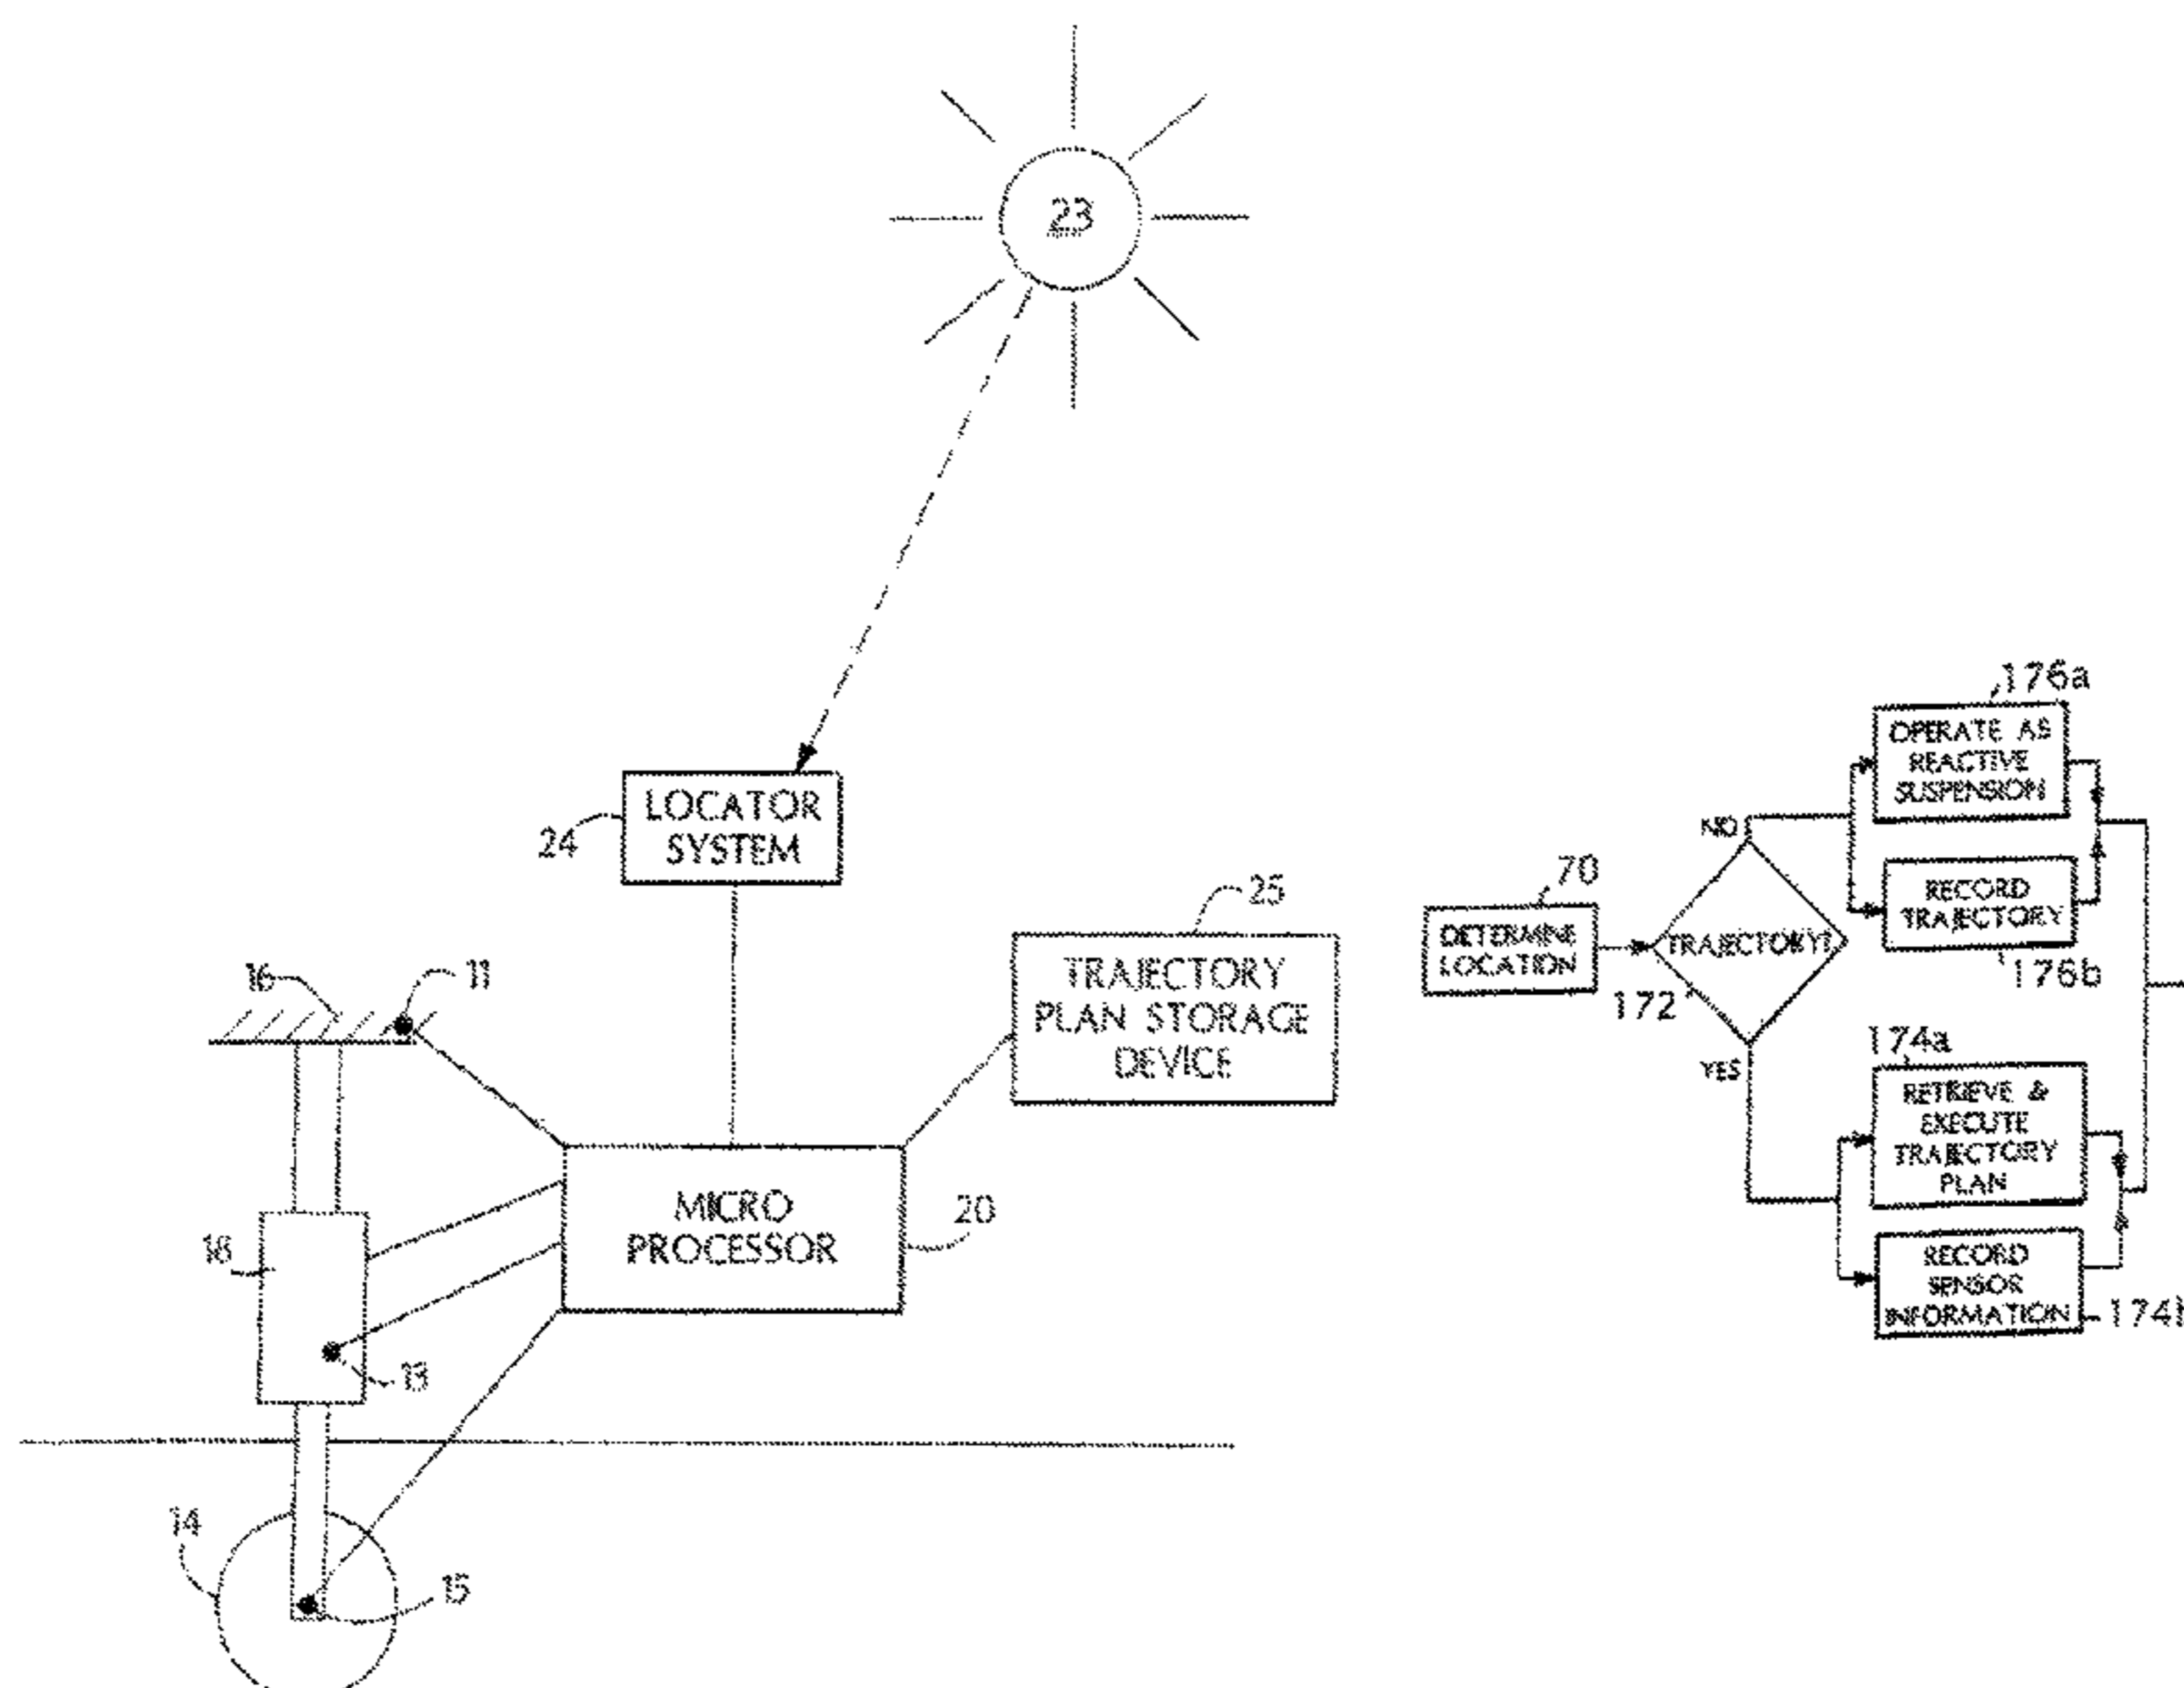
23

24 LOCATOR SYSTEM

25 TRAJECTORY PLAN STORAGE DEVICE

16 11

18

13

MICRO PROCESSOR 20

14

15

70 DETERMINE LOCATION

172 TRAJECTORY?

NO

YES

176a OPERATE AS REACTIVE SUSPENSION

RECORD TRAJECTORY 176b

174a RETRIEVE & EXECUTE TRAJECTORY PLAN

RECORD SENSOR INFORMATION 174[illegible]